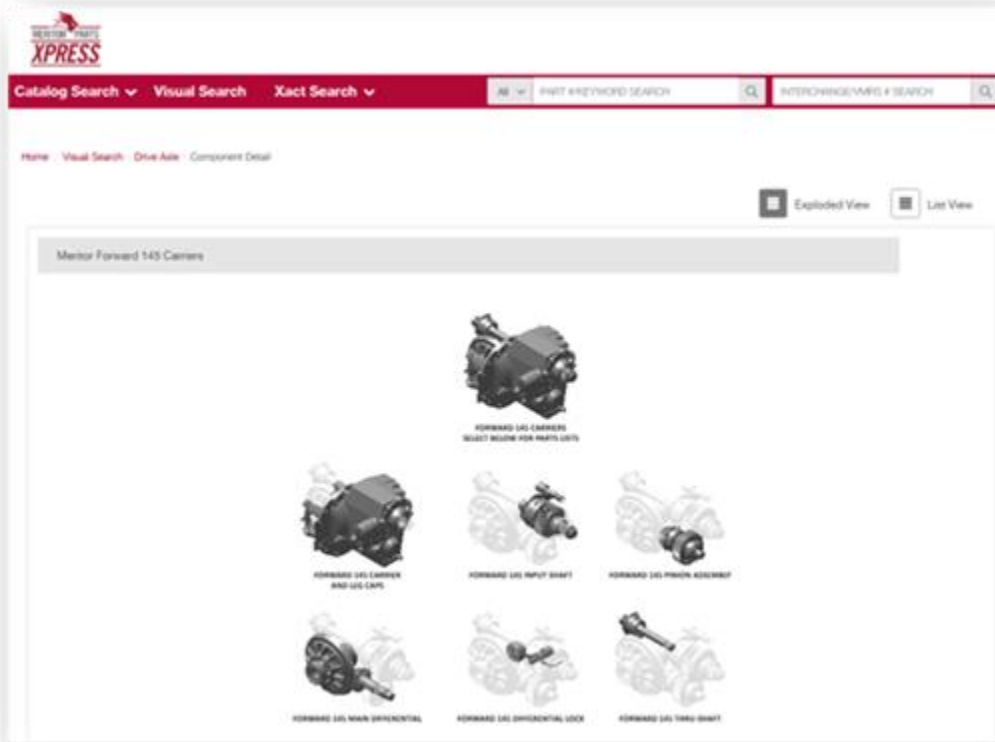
MERITOR PARTS XPRESS

Catalog Search ⌄ Visual Search Xact Search ⌄ All ⌄ PART #/KEYWORD SEARCH INTERCHANGE/VMRS # SEARCH

Home Visual Search Drive Axle Component Detail

Exploded View List View

Meritor Forward 145 Carriers

FORWARD 145 CARRIERS SELECT BELOW FOR PARTS LISTS

FORWARD 145 CARRIER AND LEG CAPS

FORWARD 145 INPUT SHAFT

FORWARD 145 PINION ASSEMBLY

FORWARD 145 MAIN DIFFERENTIAL

FORWARD 145 DIFFERENTIAL LOCK

FORWARD 145 THRU SHAFT